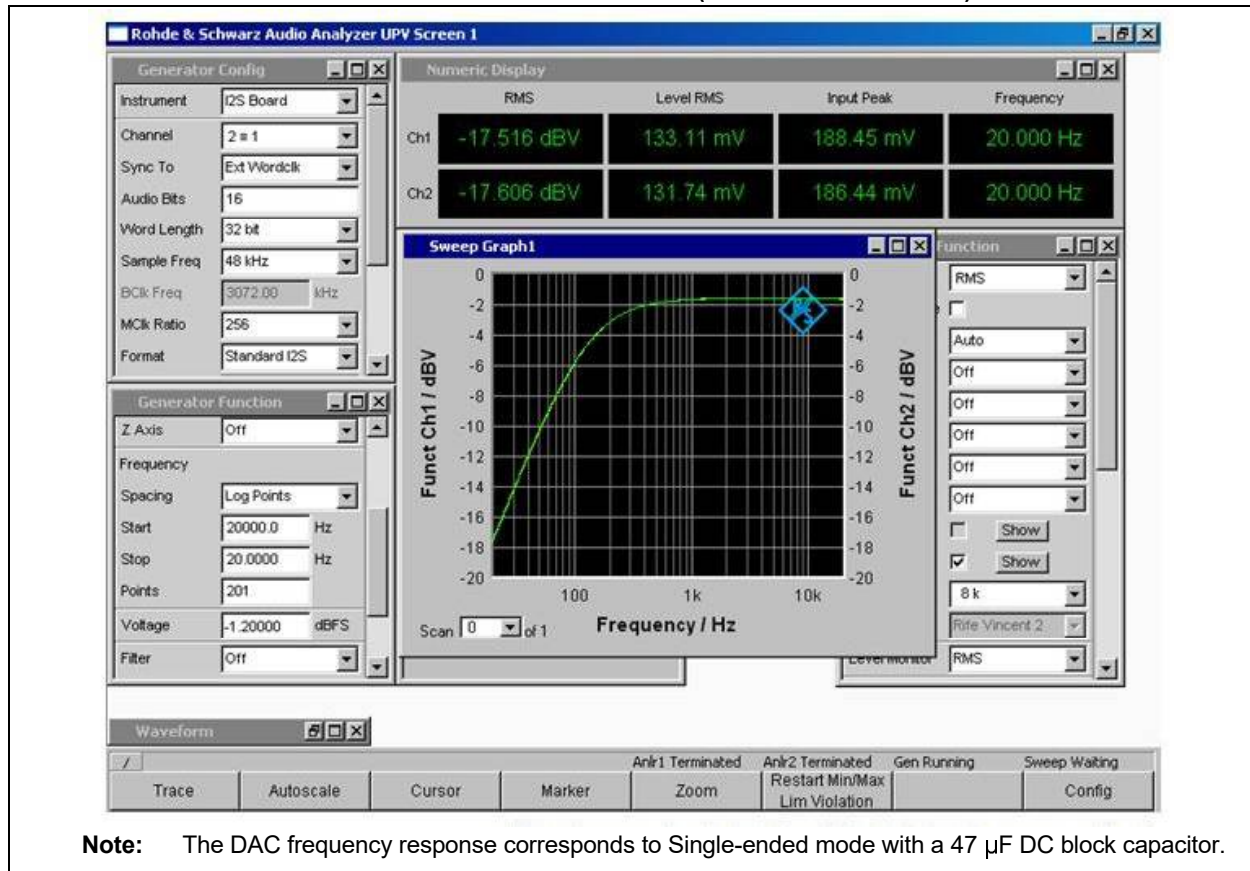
Rohde & Schwarz Audio Analyzer UPV Screen 1

Generator Config

| | |
|---|---|
| Instrument | I2S Board |
| Channel | 2 ≡ 1 |
| Sync To | Ext Wordclk |
| Audio Bits | 16 |
| Word Length | 32 bit |
| Sample Freq | 48 kHz |
| BClk Freq | 3072.00 kHz |
| MClk Ratio | 256 |
| Format | Standard I2S |

Numeric Display

| | RMS | Level RMS | Input Peak | Frequency |
|---|---|---|---|---|
| Ch1 | -17.516 dBV | 133.11 mV | 188.45 mV | 20.000 Hz |
| Ch2 | -17.606 dBV | 131.74 mV | 186.44 mV | 20.000 Hz |

Generator Function

| | |
|---|---|
| Z Axis | Off |
| Frequency | |
| Spacing | Log Points |
| Start | 20000.0 Hz |
| Stop | 20.0000 Hz |
| Points | 201 |
| Voltage | -1.20000 dBFS |
| Filter | Off |

Sweep Graph1

0 -2 -4 -6 -8 -10 -12 -14 -16 -18 -20

Funct Ch1 / dBV

Funct Ch2 / dBV

100 1k 10k

Frequency / Hz

Scan 0 of 1

Function

RMS
Auto
Off
Off
Off
Off
Off
Show
Show
8 k
Rife Vincent 2
Level Monitor RMS

Waveform

Anlr1 Terminated Anlr2 Terminated Gen Running Sweep Waiting

Trace | Autoscale | Cursor | Marker | Zoom | Restart Min/Max Lim Violation | | Config

Note: The DAC frequency response corresponds to Single-ended mode with a 47 µF DC block capacitor.